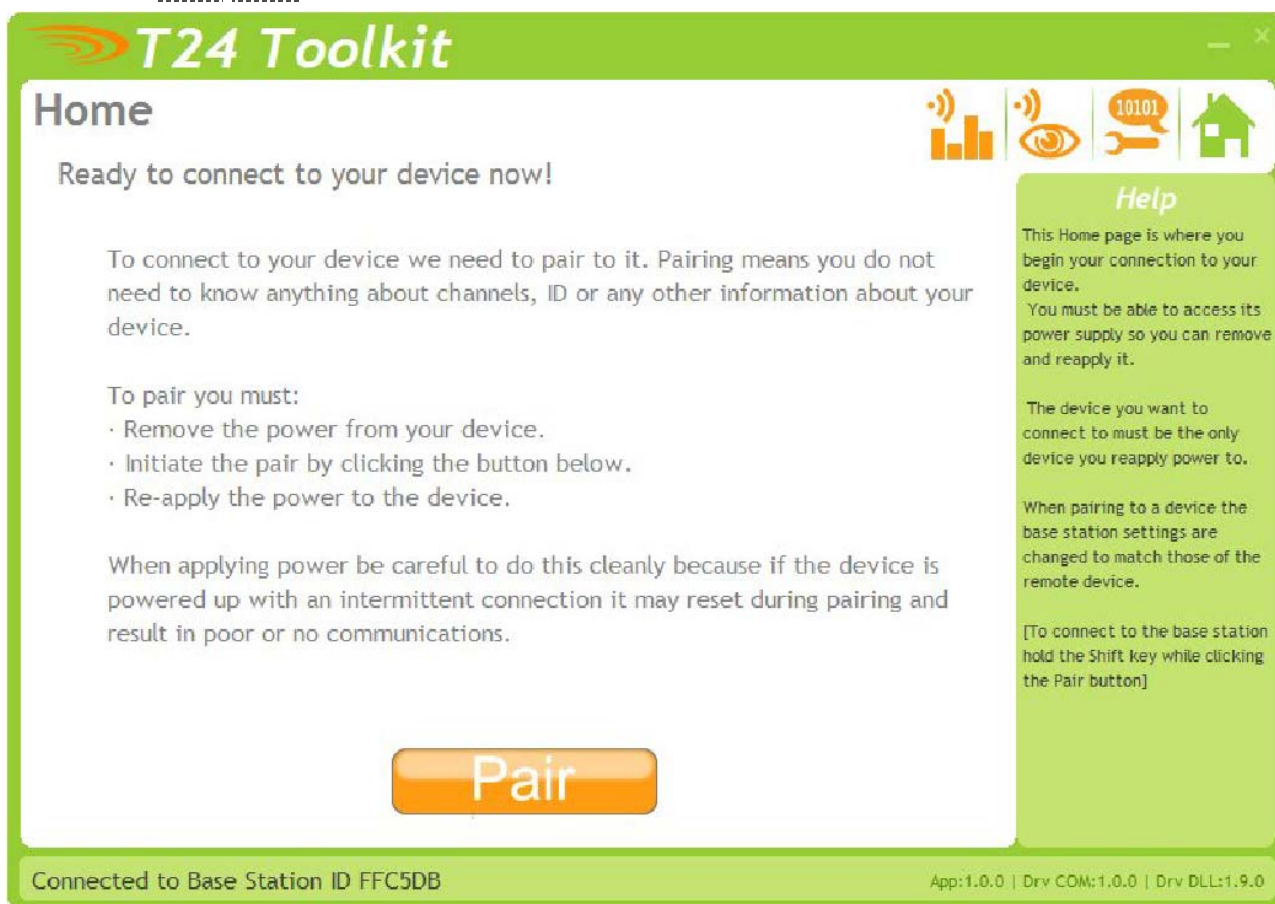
T24 Toolkit

Home

10101

Ready to connect to your device now!

To connect to your device we need to pair to it. Pairing means you do not need to know anything about channels, ID or any other information about your device.

To pair you must:
· Remove the power from your device.
· Initiate the pair by clicking the button below.
· Re-apply the power to the device.

When applying power be careful to do this cleanly because if the device is powered up with an intermittent connection it may reset during pairing and result in poor or no communications.

Pair

Help

This Home page is where you begin your connection to your device.
You must be able to access its power supply so you can remove and reapply it.

The device you want to connect to must be the only device you reapply power to.

When pairing to a device the base station settings are changed to match those of the remote device.

[To connect to the base station hold the Shift key while clicking the Pair button]

Connected to Base Station ID FFC5DB

App:1.0.0 | Drv COM:1.0.0 | Drv DLL:1.9.0